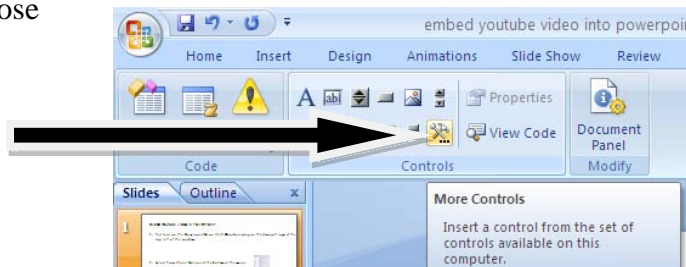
ose

embed youtube video into powerpoi

Home Insert Design Animations Slide Show Review

Properties

View Code

Document Panel

Code Controls Modify

Slides Outline x

1

More Controls

Insert a control from the set of controls available on this computer.